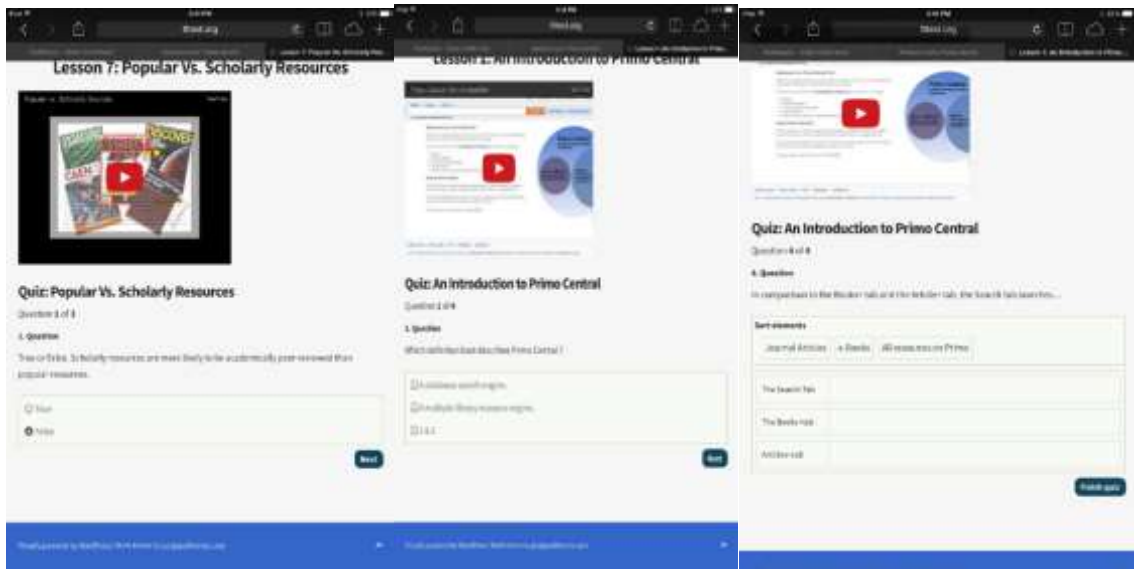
Lesson 7: Popular Vs. Scholarly Resources

Quiz: Popular Vs. Scholarly Resources

Question 1 of 1

1. Question

True or False. Scholarly resources are more likely to be academically peer-reviewed than popular resources.

True

False

Next

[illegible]

Lesson 1: An Introduction to Primo Central

Quiz: An Introduction to Primo Central

Question 1 of 4

1. Question

Which definition best describes Primo Central?

A database search engine.

A multiple library resource engine.

1 & 2

Next

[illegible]

Quiz: An Introduction to Primo Central

Question 4 of 4

4. Question

In comparison to the Books+ tab and the Articles+ tab, the Search tab searches...

Sort elements

Journal Articles

+ Books

All resources on Primo

The Search Tab

The Books+ tab

Articles+ tab

Finish quiz